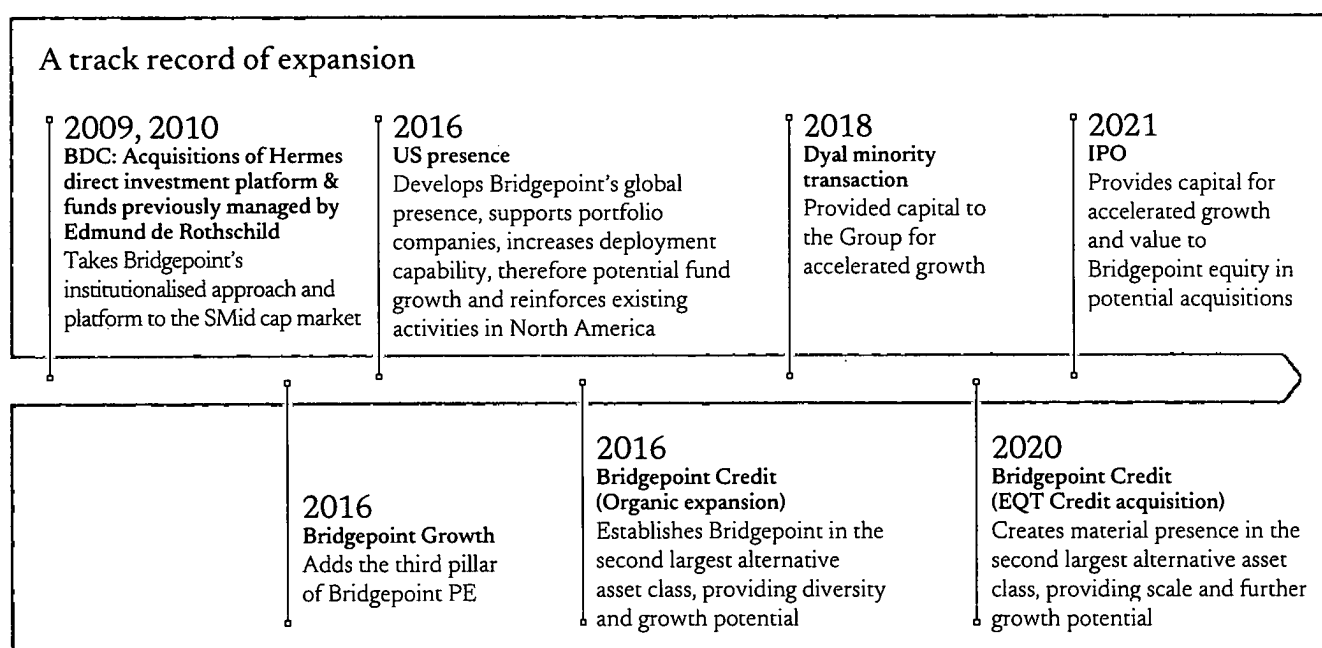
A track record of expansion

2009, 2010
BDC: Acquisitions of Hermes direct investment platform & funds previously managed by Edmund de Rothschild
Takes Bridgepoint's institutionalised approach and platform to the SMid cap market

2016
US presence
Develops Bridgepoint's global presence, supports portfolio companies, increases deployment capability, therefore potential fund growth and reinforces existing activities in North America

2018
Dyal minority transaction
Provided capital to the Group for accelerated growth

2021
IPO
Provides capital for accelerated growth and value to Bridgepoint equity in potential acquisitions

2016
Bridgepoint Growth
Adds the third pillar of Bridgepoint PE

2016
Bridgepoint Credit (Organic expansion)
Establishes Bridgepoint in the second largest alternative asset class, providing diversity and growth potential

2020
Bridgepoint Credit (EQT Credit acquisition)
Creates material presence in the second largest alternative asset class, providing scale and further growth potential